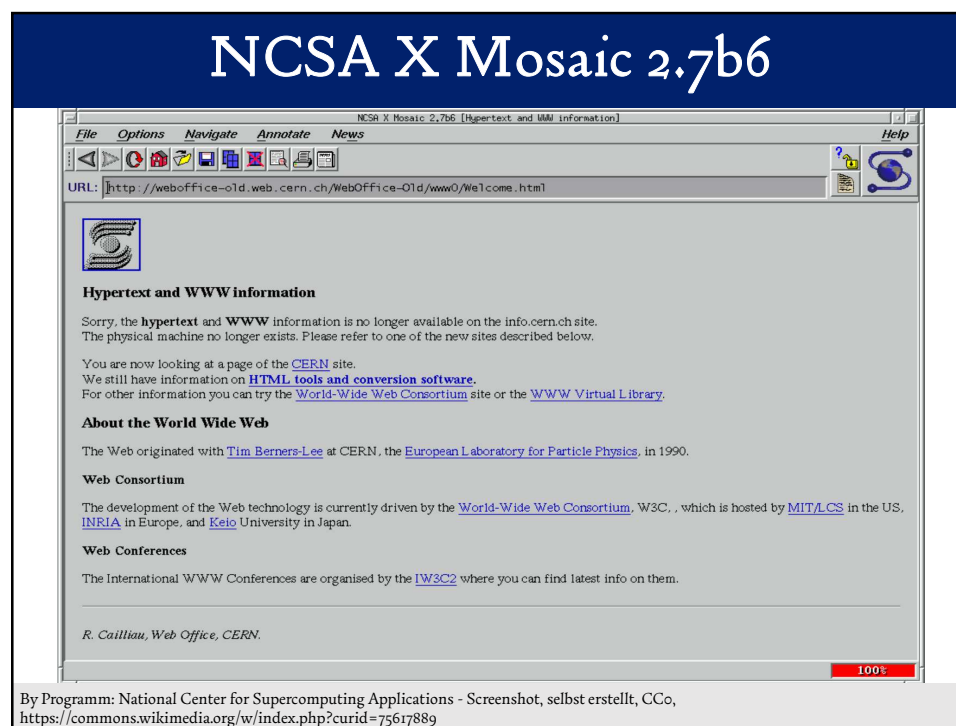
NCSA X Mosaic 2.7b6

NCSA X Mosaic 2.7b6 [Hypertext and WWW information]

File Options Navigate Annotate News Help

URL: http://weboffice-old.web.cern.ch/WebOffice-Old/www0/Welcome.html

Hypertext and WWW information

Sorry, the **hypertext** and **WWW** information is no longer available on the info.cern.ch site. The physical machine no longer exists. Please refer to one of the new sites described below.

You are now looking at a page of the CERN site.
We still have information on **HTML tools and conversion software.**
For other information you can try the World-Wide Web Consortium site or the WWW Virtual Library.

About the World Wide Web

The Web originated with Tim Berners-Lee at CERN, the European Laboratory for Particle Physics, in 1990.

Web Consortium

The development of the Web technology is currently driven by the World-Wide Web Consortium, W3C, , which is hosted by MIT/LCS in the US, INRIA in Europe, and Keio University in Japan.

Web Conferences

The International WWW Conferences are organised by the IW3C2 where you can find latest info on them.

R. Cailliau, Web Office, CERN.

100%

By Programm: National Center for Supercomputing Applications - Screenshot, selbst erstellt, CC0, https://commons.wikimedia.org/w/index.php?curid=75617889